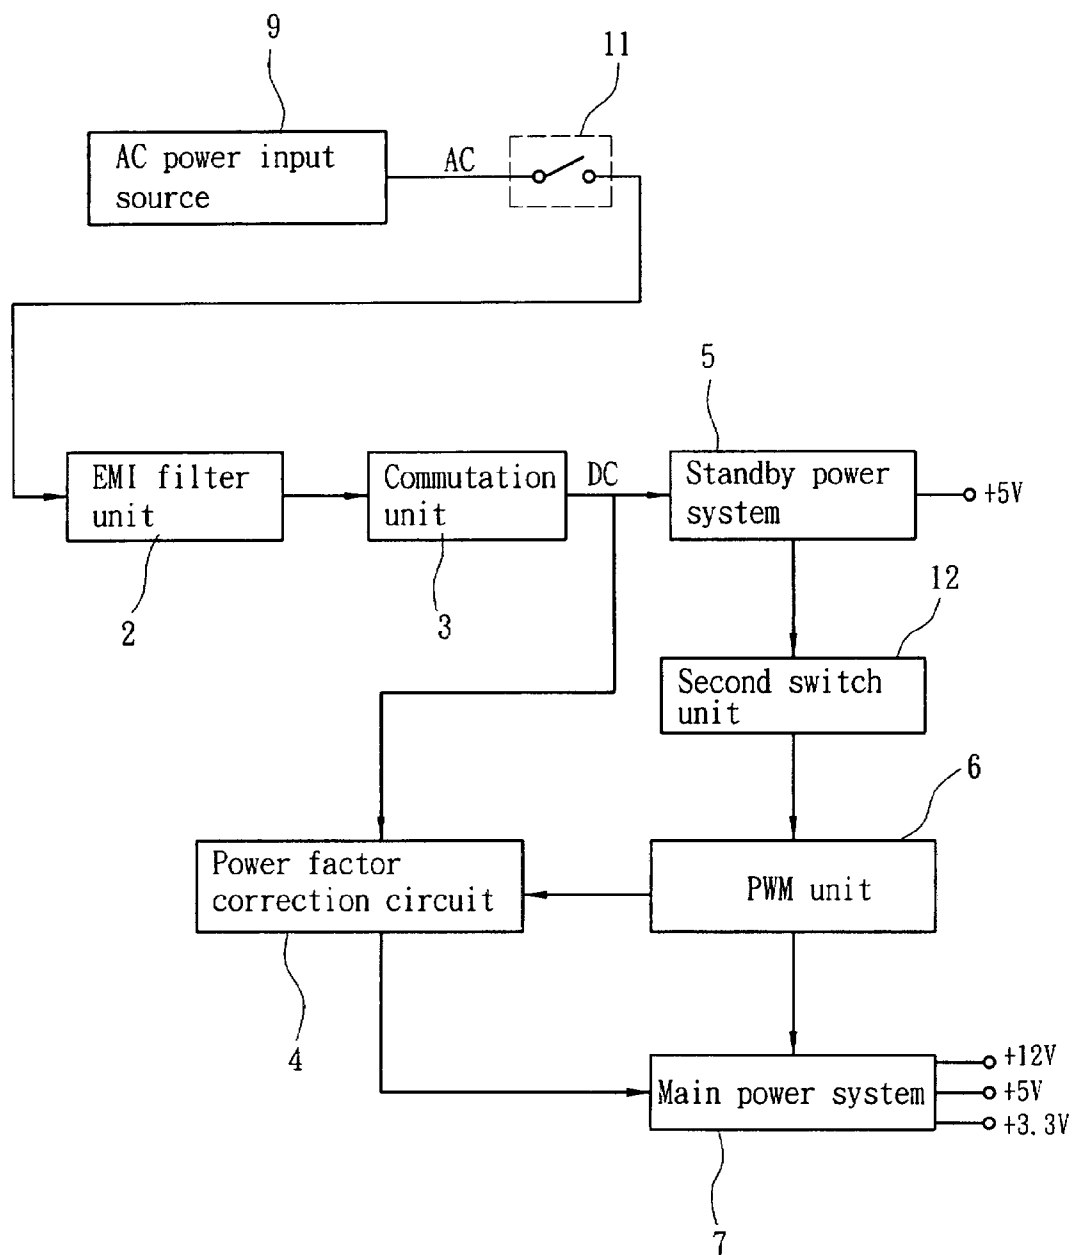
9

11

AC power input source

AC

5

EMI filter unit

Commutation unit

DC

Standby power system

+5V

2

3

12

Second switch unit

6

Power factor correction circuit

PWM unit

4

Main power system

+12V

+5V

+3.3V

7